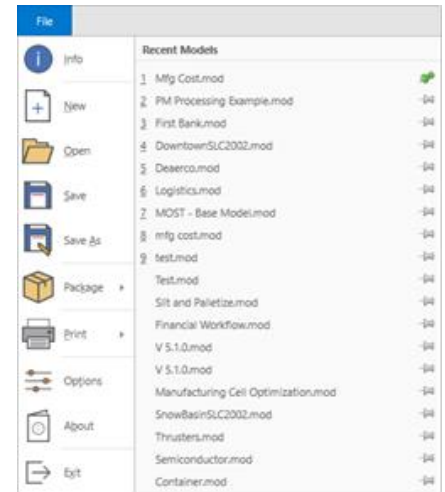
File

Info

New

Open

Save

Save As

Package

Print

Options

About

Exit

Recent Models

1 Mfg Cost.mod
2 PM Processing Example.mod
3 First Bank.mod
4 DowntownSLC2002.mod
5 Deaerco.mod
6 Logistics.mod
7 MOST - Base Model.mod
8 mfg cost.mod
9 test.mod
Test.mod
Slit and Palletize.mod
Financial Workflow.mod
V 5.1.0.mod
V 5.1.0.mod
Manufacturing Cell Optimization.mod
SnowBasinSLC2002.mod
Thrusters.mod
Semiconductor.mod
Container.mod